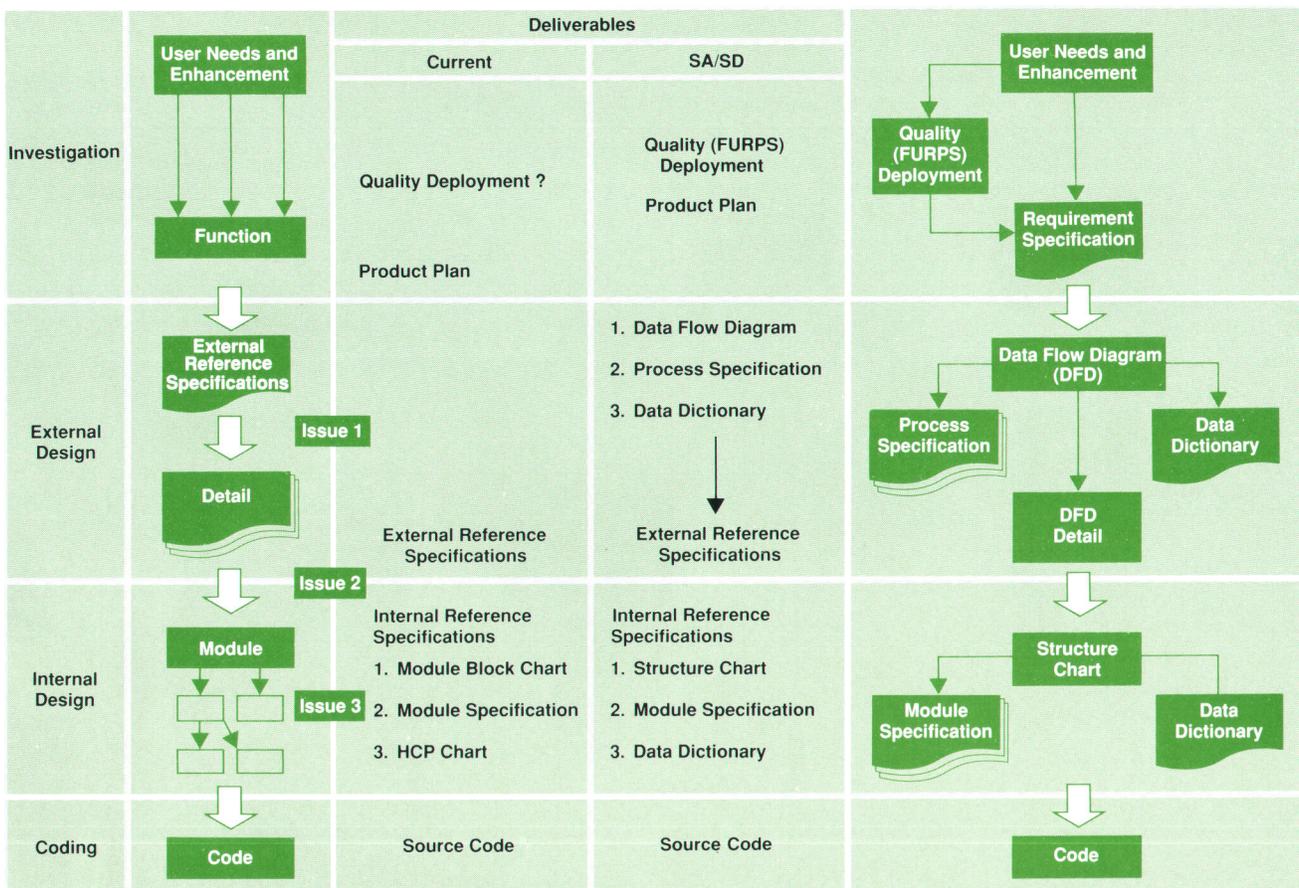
| | | Deliverables | | |
|---|---|---|---|---|
| | | Current | SA/SD | |
| Investigation | User Needs and Enhancement<br>Function | Quality Deployment ?<br>Product Plan | Quality (FURPS) Deployment<br>Product Plan | User Needs and Enhancement<br>Quality (FURPS) Deployment<br>Requirement Specification |
| External Design | External Reference Specifications<br>Issue 1<br>Detail | External Reference Specifications | 1. Data Flow Diagram<br>2. Process Specification<br>3. Data Dictionary<br>External Reference Specifications | Data Flow Diagram (DFD)<br>Process Specification<br>Data Dictionary<br>DFD Detail |
| Internal Design | Issue 2<br>Module<br>Issue 3 | Internal Reference Specifications<br>1. Module Block Chart<br>2. Module Specification<br>3. HCP Chart | Internal Reference Specifications<br>1. Structure Chart<br>2. Module Specification<br>3. Data Dictionary | Structure Chart<br>Module Specification<br>Data Dictionary |
| Coding | Code | Source Code | Source Code | Code |